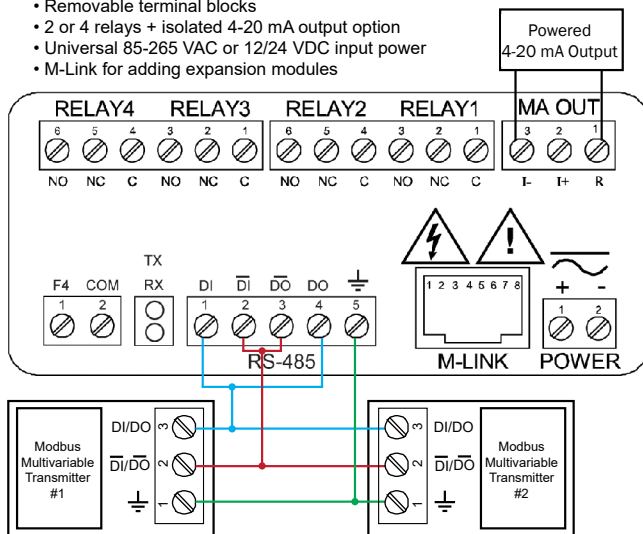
• Removable terminal blocks
• 2 or 4 relays + isolated 4-20 mA output option
• Universal 85-265 VAC or 12/24 VDC input power
• M-Link for adding expansion modules

Powered 4-20 mA Output

RELAY4 RELAY3 RELAY2 RELAY1 MA OUT

6 5 4 3 2 1 6 5 4 3 2 1 3 2 1

NO NC C NO NC C NO NC C NO NC C I- I+ R

TX

F4 COM RX DI $\overline{DI}$ $\overline{DO}$ DO

1 2 1 2 3 4 5

RS-485

1 2 3 4 5 6 7 8

M-LINK

+ -

1 2

POWER

Modbus Multivariable Transmitter #1

DI/DO 3

$\overline{DI}/\overline{DO}$ 2

1

DI/DO 3

$\overline{DI}/\overline{DO}$ 2

1

Modbus Multivariable Transmitter #2